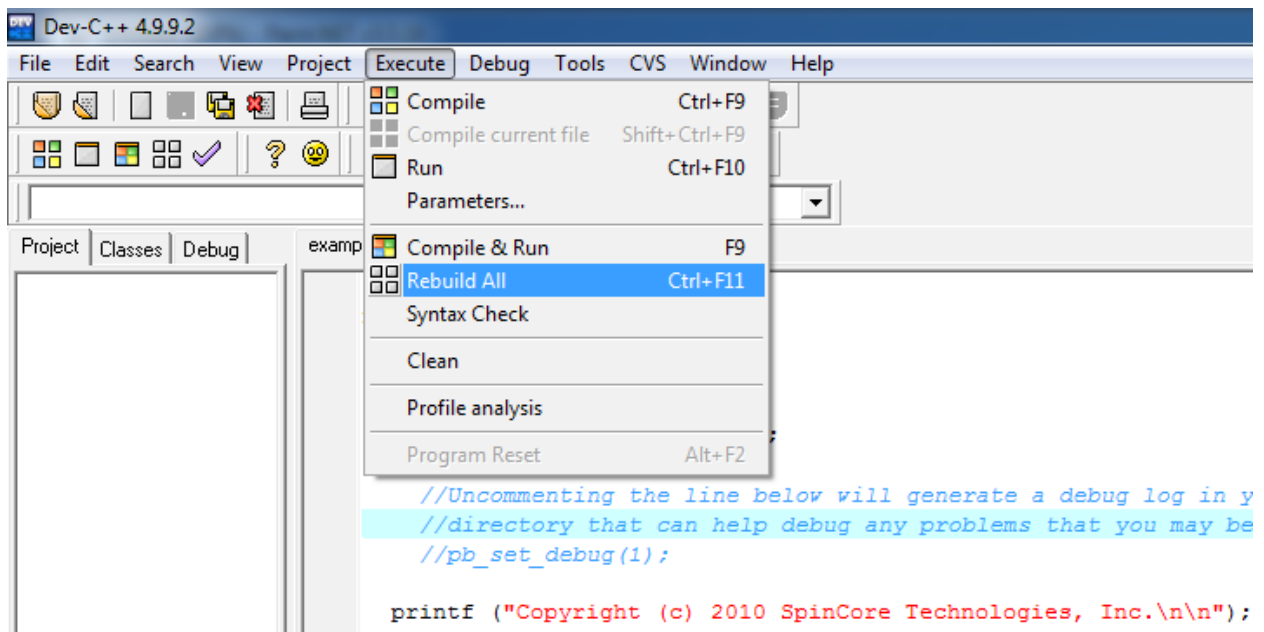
Dev-C++ 4.9.9.2

File Edit Search View Project Execute Debug Tools CVS Window Help

Compile Ctrl+F9
Compile current file Shift+Ctrl+F9
Run Ctrl+F10
Parameters...
Compile & Run F9
Rebuild All Ctrl+F11
Syntax Check
Clean
Profile analysis
Program Reset Alt+F2

Project Classes Debug

examp

;

//Uncommenting the line below will generate a debug log in y
//directory that can help debug any problems that you may be
//pb_set_debug(1);

printf ("Copyright (c) 2010 SpinCore Technologies, Inc.\n\n");